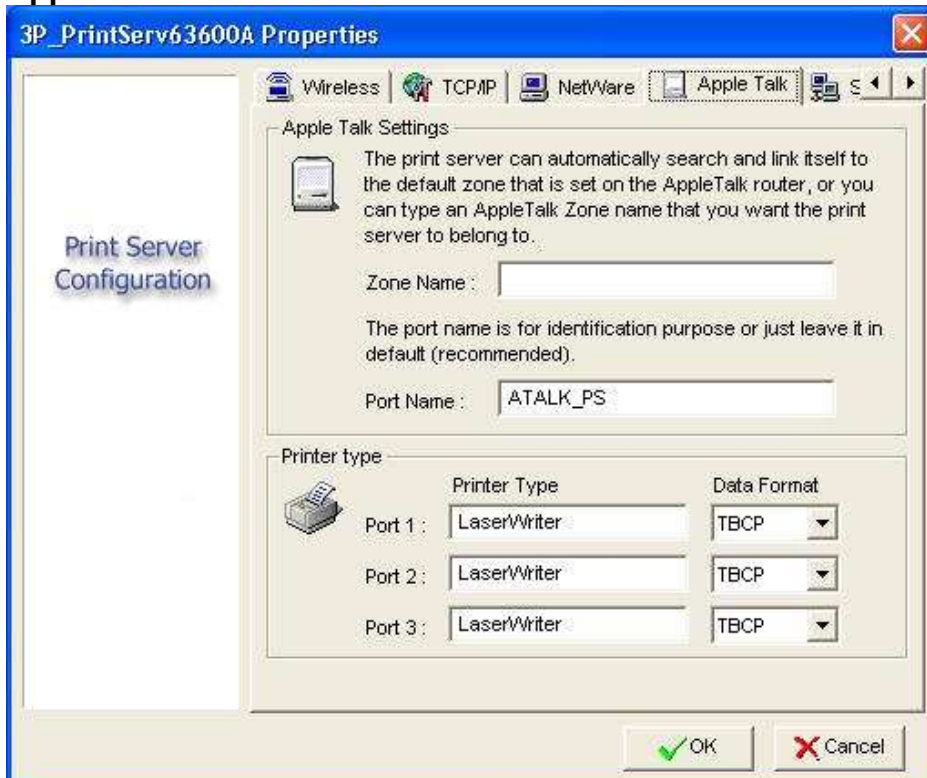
3P_PrintServ63600A Properties

Print Server Configuration

Wireless | TCP/IP | NetWare | Apple Talk | S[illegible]

Apple Talk Settings

The print server can automatically search and link itself to the default zone that is set on the AppleTalk router, or you can type an AppleTalk Zone name that you want the print server to belong to.

Zone Name :

The port name is for identification purpose or just leave it in default (recommended).

Port Name : ATALK_PS

Printer type

| | Printer Type | Data Format |
|---|---|---|
| Port 1 : | LaserWriter | TBCP |
| Port 2 : | LaserWriter | TBCP |
| Port 3 : | LaserWriter | TBCP |

OK Cancel